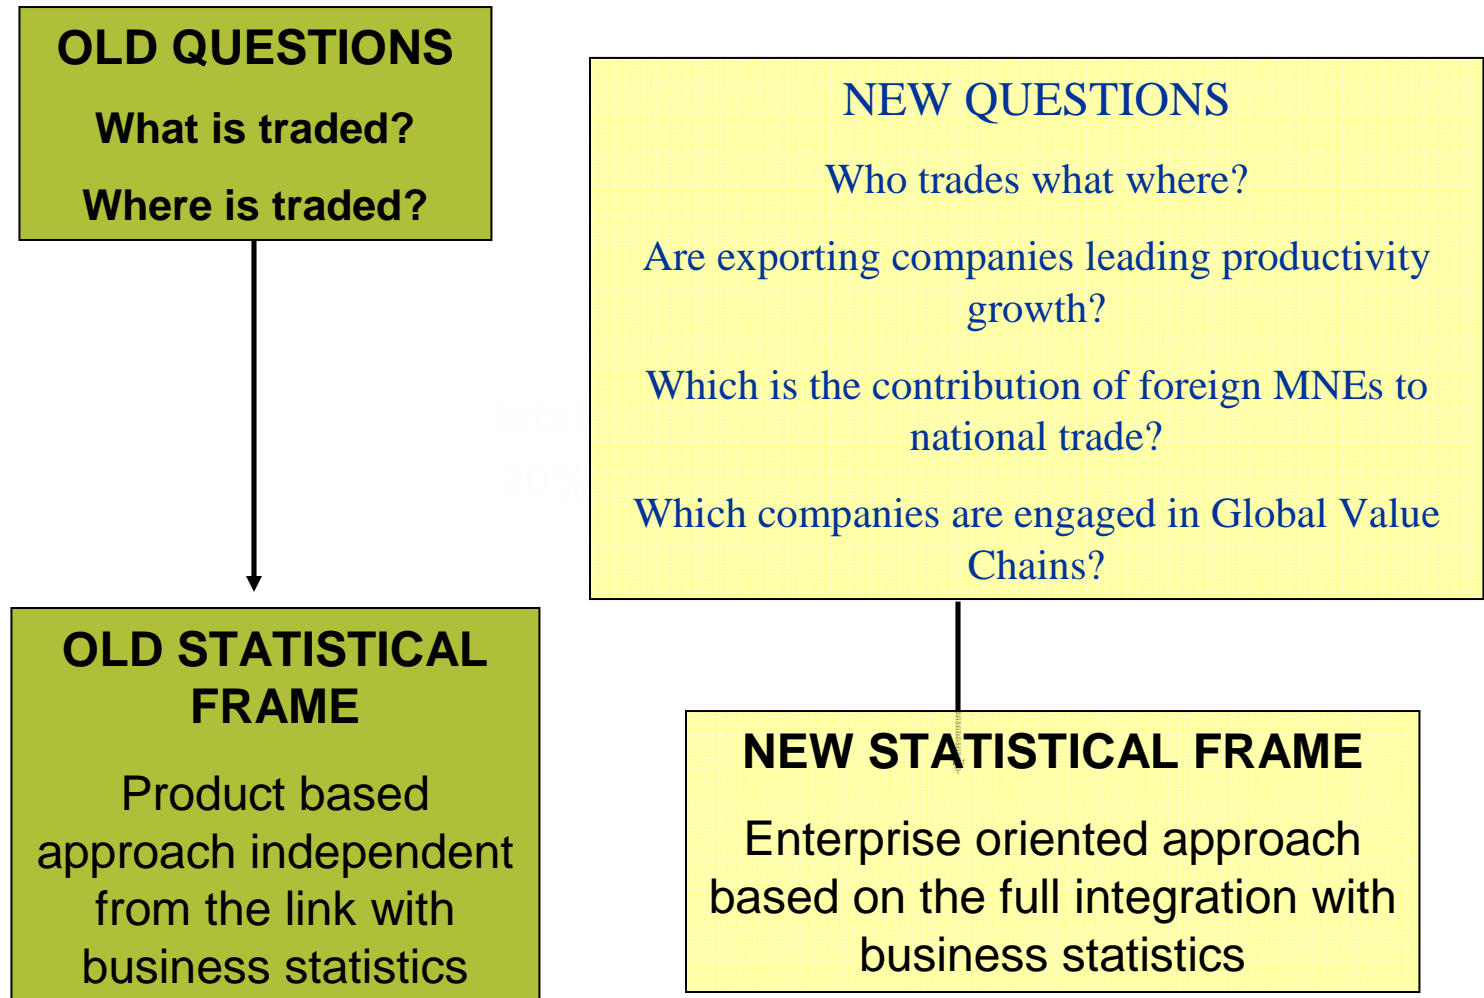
OLD QUESTIONS

What is traded?

Where is traded?

NEW QUESTIONS

Who trades what where?

Are exporting companies leading productivity growth?

Which is the contribution of foreign MNEs to national trade?

Which companies are engaged in Global Value Chains?

OLD STATISTICAL FRAME

Product based approach independent from the link with business statistics

NEW STATISTICAL FRAME

Enterprise oriented approach based on the full integration with business statistics